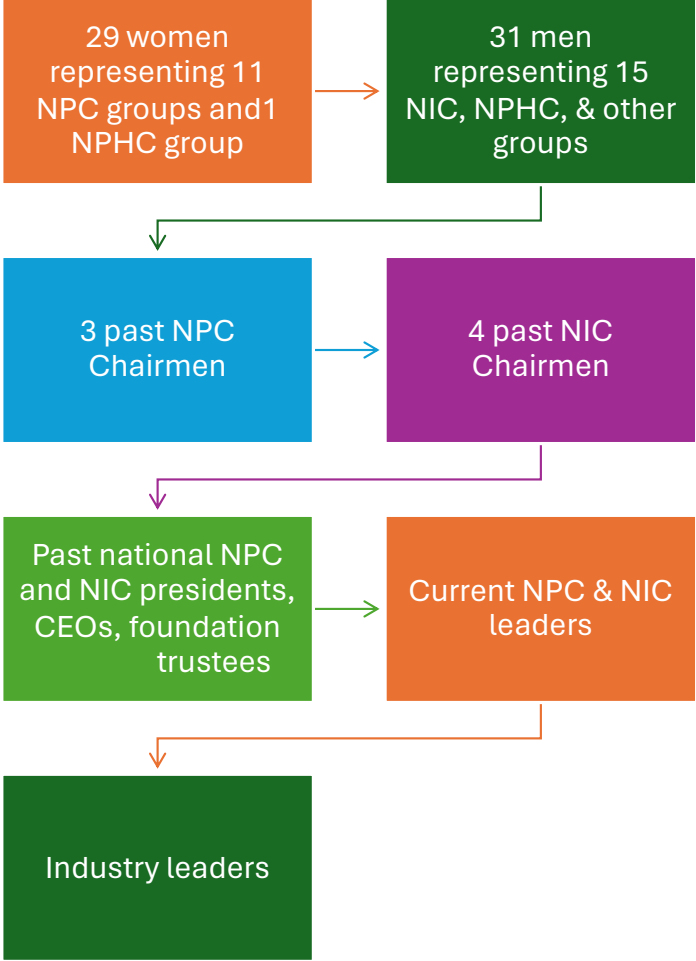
29 women representing 11 NPC groups and1 NPHC group

31 men representing 15 NIC, NPHC, & other groups

3 past NPC Chairmen

4 past NIC Chairmen

Past national NPC and NIC presidents, CEOs, foundation trustees

Current NPC & NIC leaders

Industry leaders